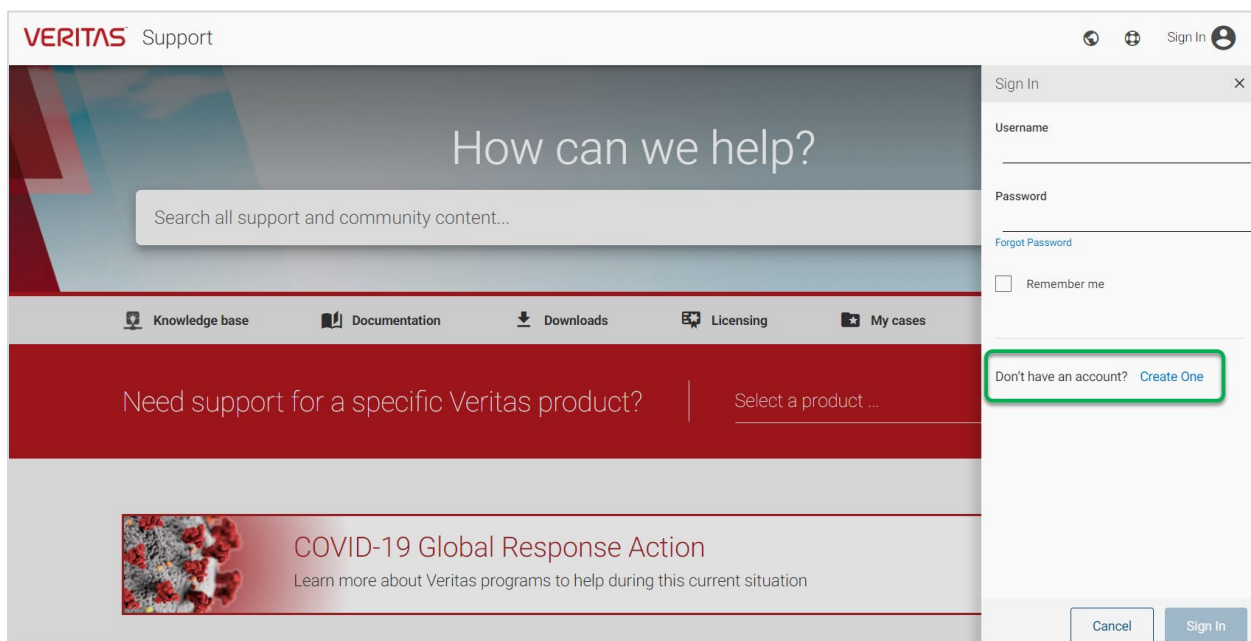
VERITAS Support

Sign In

How can we help?

Search all support and community content...

Knowledge base

Documentation

Downloads

Licensing

My cases

Need support for a specific Veritas product?

Select a product ...

COVID-19 Global Response Action

Learn more about Veritas programs to help during this current situation

Sign In ×

Username

Password

Forgot Password

Remember me

Don't have an account? Create One

Cancel

Sign In